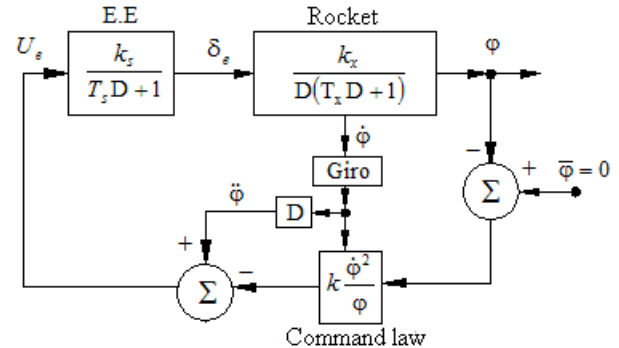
E.E

Rocket

$U_e$

$\frac{k_s}{T_s D + 1}$

$\delta_e$

$\frac{k_x}{D(T_x D + 1)}$

$\varphi$

$\dot{\varphi}$

Giro

$-$

$+$

$\bar{\varphi} = 0$

$\Sigma$

$\ddot{\varphi}$

D

$+$

$\Sigma$

$-$

$k\frac{\dot{\varphi}^2}{\varphi}$

Command law